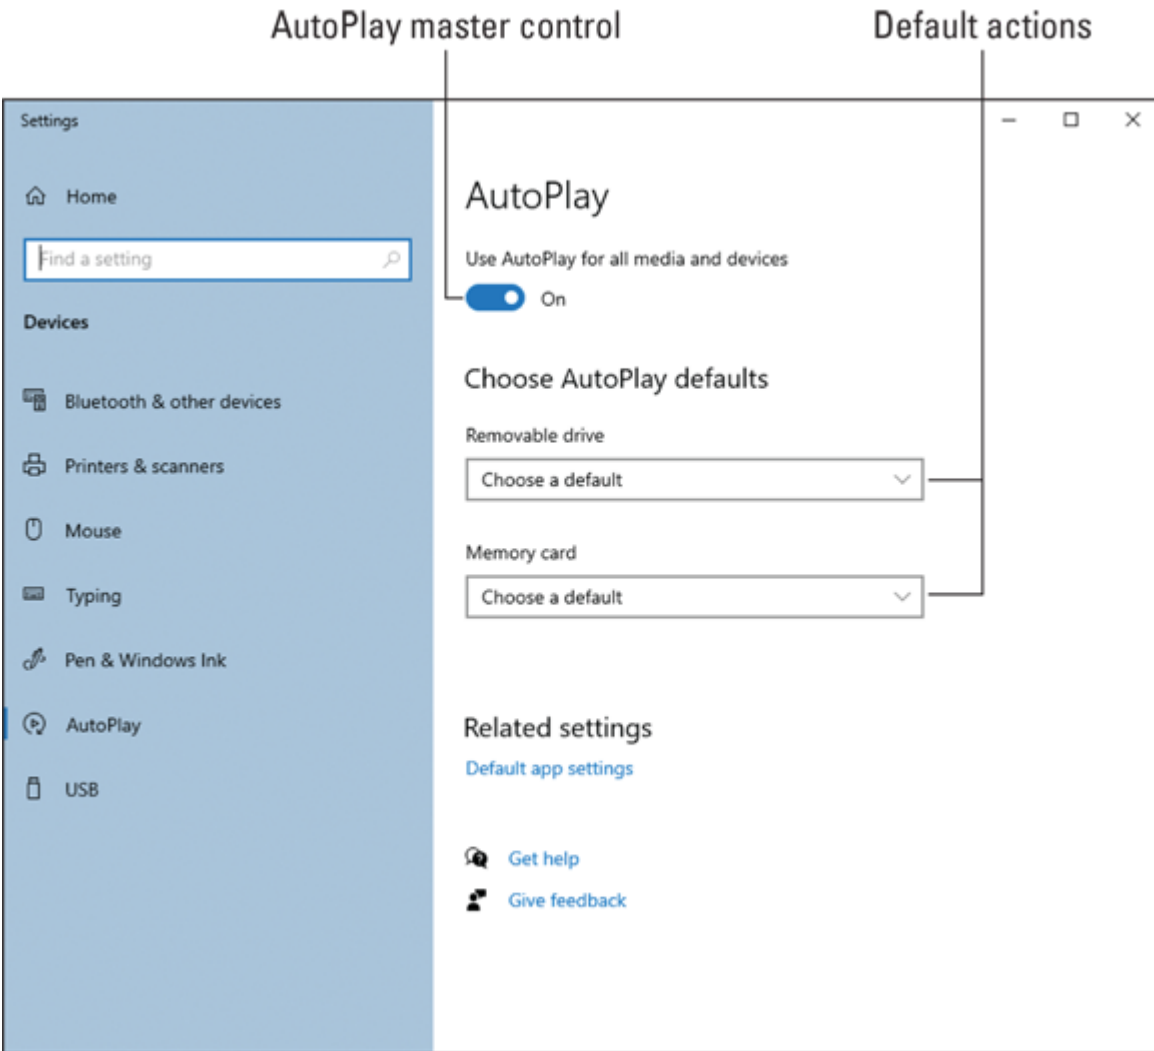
AutoPlay master control

Default actions

Settings

Home

Find a setting

Devices

Bluetooth & other devices

Printers & scanners

Mouse

Typing

Pen & Windows Ink

AutoPlay

USB

AutoPlay

Use AutoPlay for all media and devices

On

Choose AutoPlay defaults

Removable drive

Choose a default

Memory card

Choose a default

Related settings

Default app settings

Get help

Give feedback